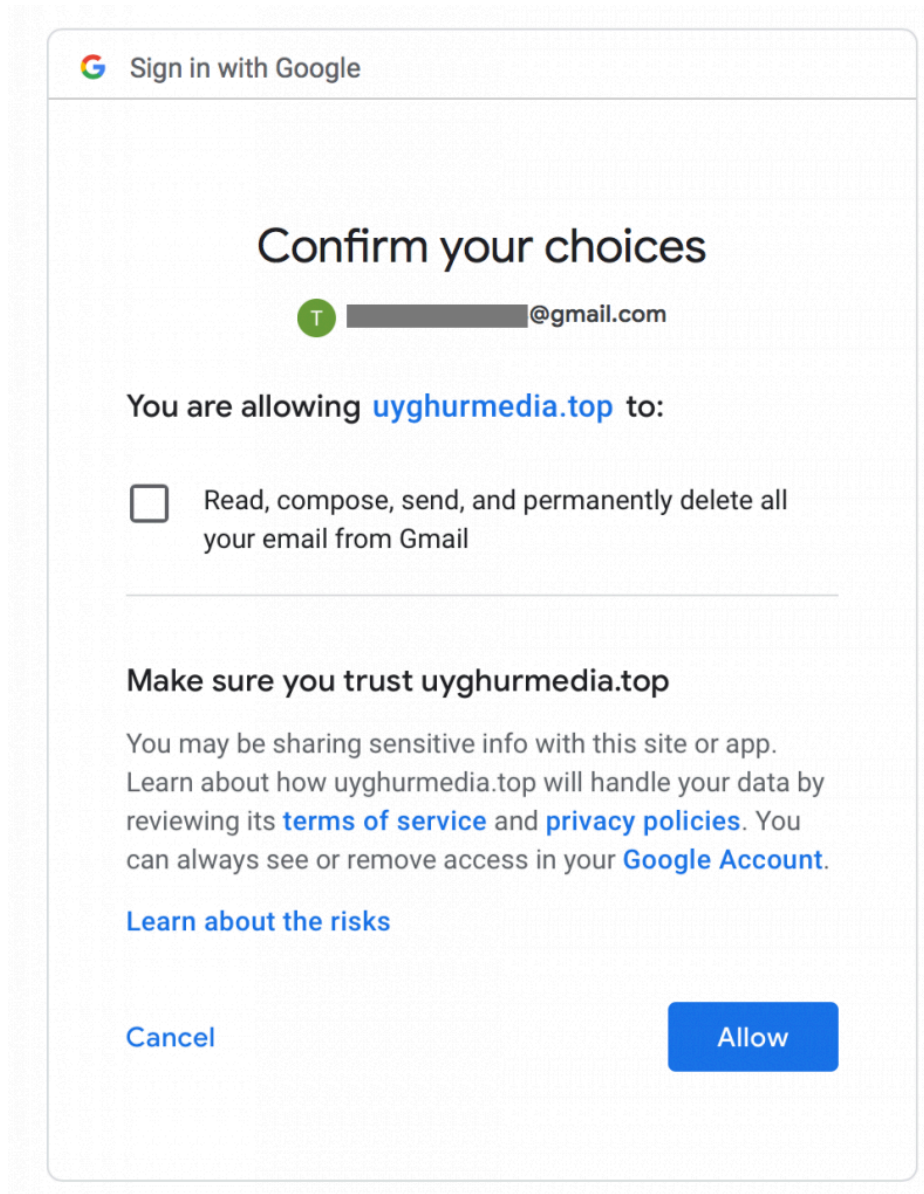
G Sign in with Google

Confirm your choices

T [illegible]@gmail.com

You are allowing uyghurmedia.top to:

Read, compose, send, and permanently delete all your email from Gmail

Make sure you trust uyghurmedia.top

You may be sharing sensitive info with this site or app. Learn about how uyghurmedia.top will handle your data by reviewing its terms of service and privacy policies. You can always see or remove access in your Google Account.

Learn about the risks

Cancel

Allow